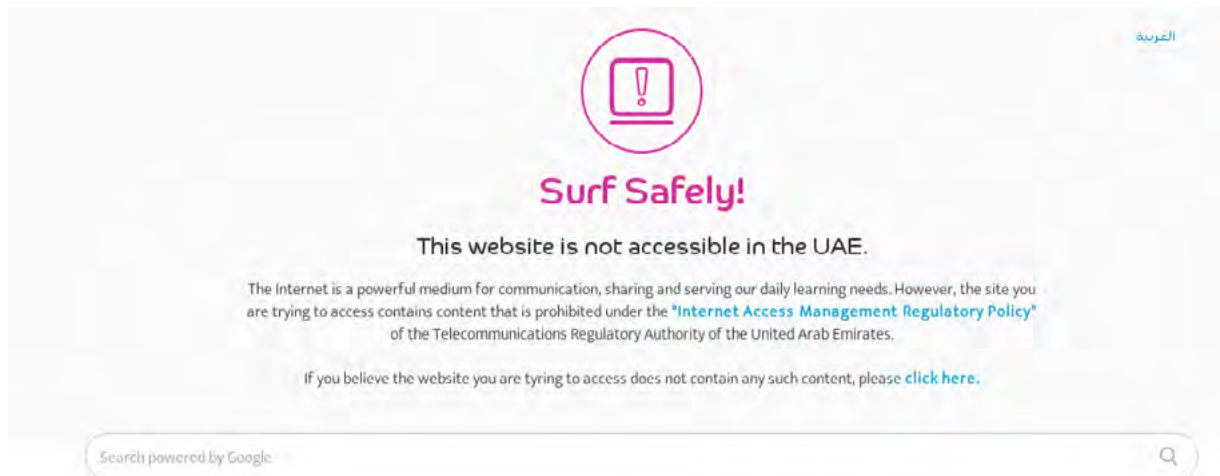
العربية

Surf Safely!

This website is not accessible in the UAE.

The Internet is a powerful medium for communication, sharing and serving our daily learning needs. However, the site you are trying to access contains content that is prohibited under the "Internet Access Management Regulatory Policy" of the Telecommunications Regulatory Authority of the United Arab Emirates.

If you believe the website you are tyring to access does not contain any such content, please click here.

Search powered by Google